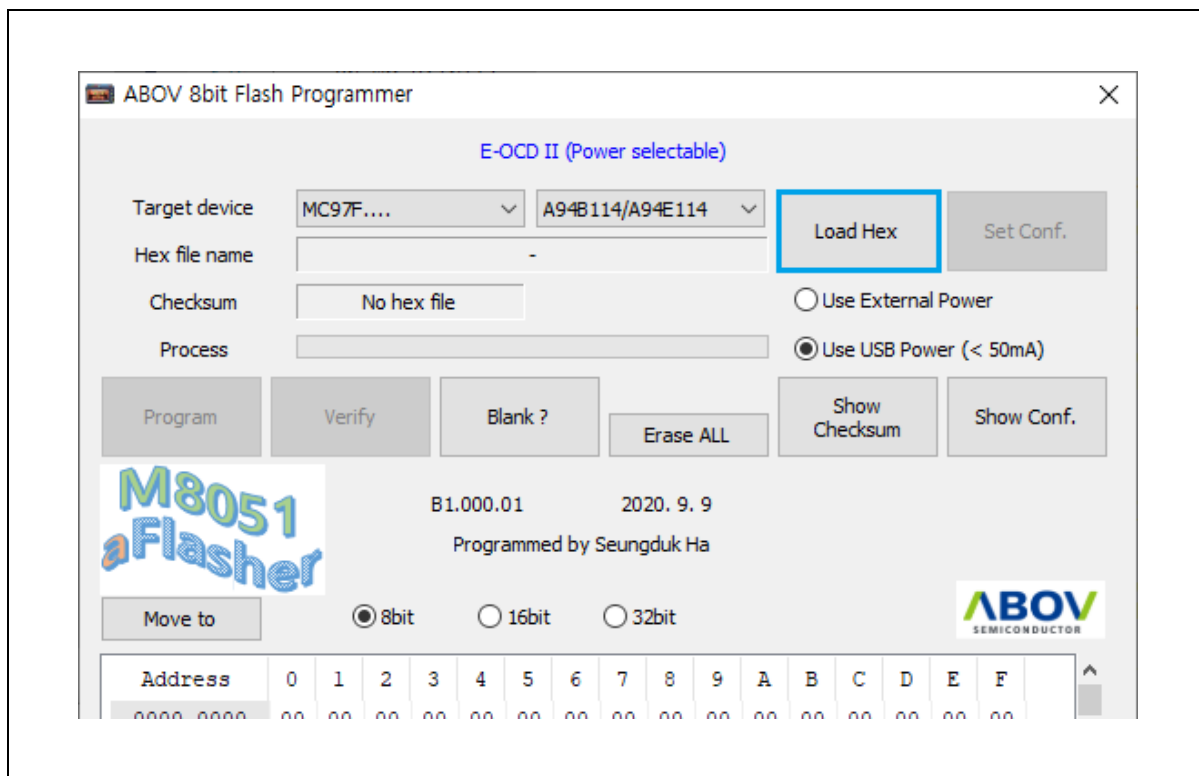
ABOV 8bit Flash Programmer

E-OCD II (Power selectable)

Target device MC97F.... A94B114/A94E114 Load Hex Set Conf.

Hex file name -

Checksum No hex file

Use External Power

Process

Use USB Power (< 50mA)

Program Verify Blank ? Erase ALL Show Checksum Show Conf.

M8051 aFlasher

B1.000.01 2020. 9. 9

Programmed by Seungduk Ha

ABOV SEMICONDUCTOR

Move to

8bit 16bit 32bit

| Address | 0 | 1 | 2 | 3 | 4 | 5 | 6 | 7 | 8 | 9 | A | B | C | D | E | F |
|---|---|---|---|---|---|---|---|---|---|---|---|---|---|---|---|---|
| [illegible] | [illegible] | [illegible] | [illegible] | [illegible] | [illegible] | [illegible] | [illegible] | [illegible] | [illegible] | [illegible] | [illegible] | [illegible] | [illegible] | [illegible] | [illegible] | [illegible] |